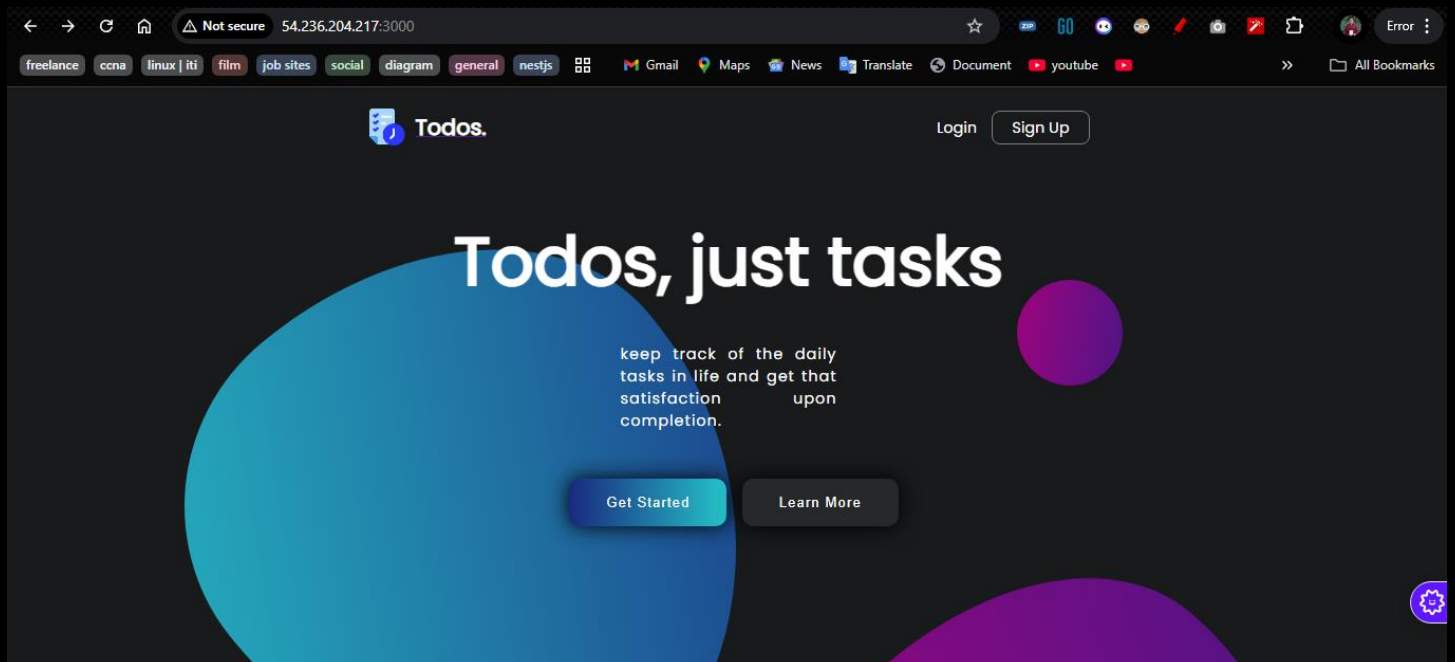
Not secure 54.236.204.217:3000

Error

freelance ccna linux | iti film job sites social diagram general nestjs Gmail Maps News Translate Document youtube All Bookmarks

Todos.

Login Sign Up

Todos, just tasks

keep track of the daily tasks in life and get that satisfaction upon completion.

Get Started Learn More